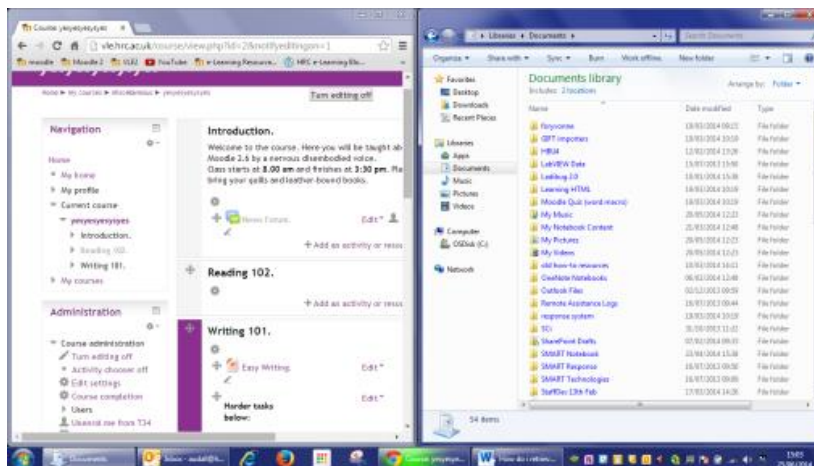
Course: yeyyeyeyyes ×

vle.hrc.ac.uk/course/view.php?id=2&notifyeditingon=1

moodle Moodle2 ULE YouTube e-Learning Resource... HRC e-Learning Blo...

Home ▸ My courses ▸ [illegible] ▸ yeyyeyeyyes

Turn editing off

Navigation

Home
My home
My profile
Current course
yeyyeyeyyes
Introduction.
Reading 102.
Writing 101.
My courses

Introduction.

Welcome to the course. Here you will be taught ab Moodle 2.6 by a nervous disembodied voice. Class starts at 8.00 am and finishes at 3.30 pm. Ple bring your quills and leather-bound books.

News forum

Edit

+ Add an activity or reso

Reading 102.

+ Add an activity or reso

Administration

Course administration
Turn editing off
Activity chooser off
Edit settings
Course completion
Users
Unenrol me from T34

Writing 101.

Easy Writing

Edit

Harder tasks below:

Edit

Libraries ▸ Documents ▸

Search Documents

Organize ▾ Share with ▾ Sync ▾ Burn Work offline New folder

Favorites
Desktop
Downloads
Recent Places

Libraries
Apps
Documents
Music
Pictures
Videos

Computer
OSDisk (C:)

Network

Documents library
Includes: 2 locations

Arrange by: Folder ▾

| Name | Date modified | Type |
|---|---|---|
| fixyoume | 13/03/2014 09:21 | File folder |
| GIFT importers | 13/03/2014 10:10 | File folder |
| HRLI4 | 12/02/2014 13:26 | File folder |
| LabVIEW Data | 13/03/2014 13:48 | File folder |
| Lasblog 2.0 | 18/03/2014 15:18 | File folder |
| Learning HTML | 18/03/2014 10:19 | File folder |
| Moodle Quiz (word macro) | 18/03/2014 10:19 | File folder |
| My Music | 28/05/2014 12:23 | File folder |
| My Notebook Content | 21/03/2014 12:48 | File folder |
| My Pictures | 28/05/2014 12:23 | File folder |
| My Videos | 28/05/2014 12:23 | File folder |
| old how-to resources | 18/03/2014 14:21 | File folder |
| OneNote Notebooks | 06/03/2014 12:48 | File folder |
| Outlook Files | 02/12/2013 09:59 | File folder |
| Remote Assistance Logs | 18/03/2013 08:44 | File folder |
| response system | 18/03/2014 10:19 | File folder |
| SCI | 31/10/2013 11:21 | File folder |
| SharePoint Drafts | 07/02/2014 09:01 | File folder |
| SMART Notebook | 23/10/2014 15:38 | File folder |
| SMART Response | 16/07/2013 09:50 | File folder |
| SMART Technologies | 16/07/2013 09:09 | File folder |
| StaffDev 13th Feb | 17/03/2014 14:26 | File folder |

54 items

Documents

Inbox - audal@...

Course: yeyyey...

How do I retrieve...

15:05
29/06/2014